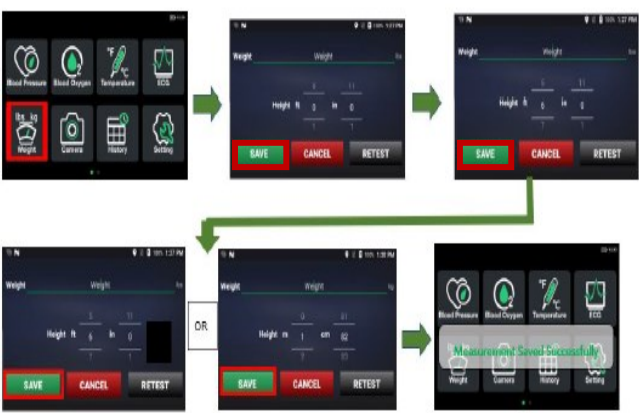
Blood Pressure
Blood Oxygen
°F °C
Temperature
ECG
lbs kg
Weight
Camera
History
Setting

1:27 PM
Weight
Weight
lbs
Height ft 5 in 11
6 0
7 1
SAVE
CANCEL
RETEST

1:27 PM
Weight
Weight
lbs
Height ft 5 in 11
6 0
7 1
SAVE
CANCEL
RETEST

1:27 PM
Weight
Weight
lbs
Height ft 5 in 11
6 0
7 1
SAVE
CANCEL
RETEST

OR

1:30 PM
Weight
Weight
kg
Height m 0 cm 81
1 82
2 83
SAVE
CANCEL
RETEST

Blood Pressure
Blood Oxygen
°F °C
Temperature
ECG
Measurement Saved Successfully
Weight
Camera
History
Setting